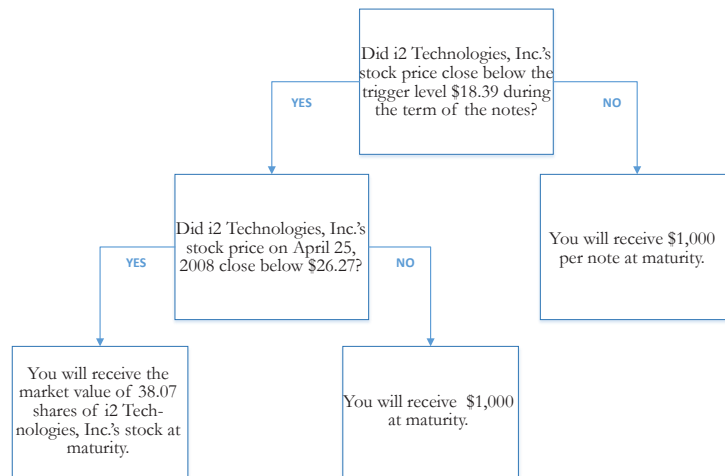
Did i2 Technologies, Inc.'s stock price close below the trigger level $18.39 during the term of the notes?

YES

NO

Did i2 Technologies, Inc.'s stock price on April 25, 2008 close below $26.27?

You will receive $1,000 per note at maturity.

YES

NO

You will receive the market value of 38.07 shares of i2 Technologies, Inc.'s stock at maturity.

You will receive $1,000 at maturity.